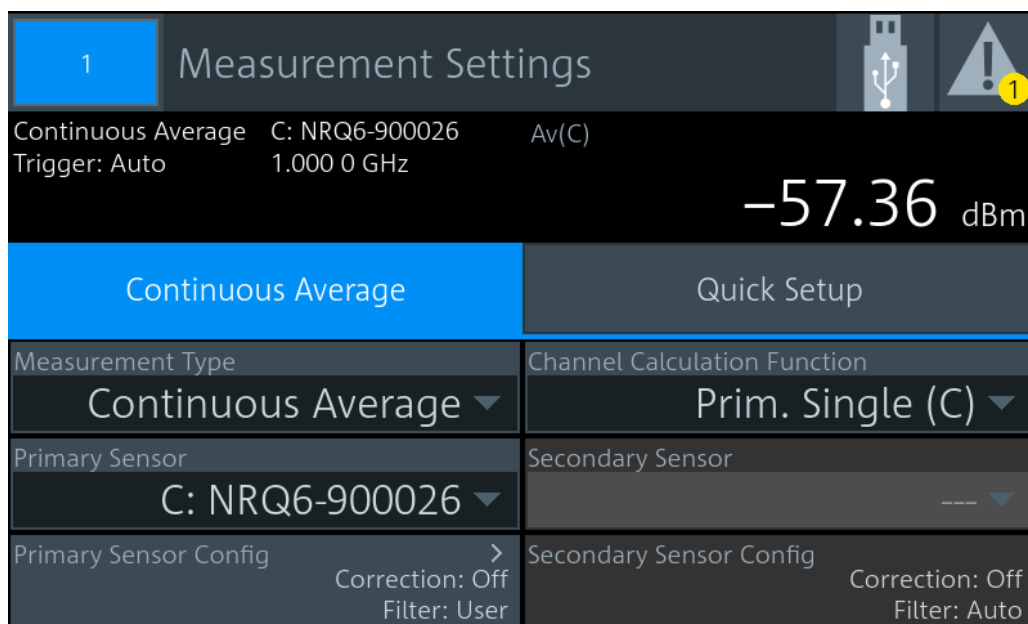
1 Measurement Settings

1

Continuous Average C: NRQ6-900026
Trigger: Auto 1.000 0 GHz

Av(C)

–57.36 dBm

Continuous Average

Quick Setup

Measurement Type
Continuous Average

Channel Calculation Function
Prim. Single (C)

Primary Sensor
C: NRQ6-900026

Secondary Sensor
---

Primary Sensor Config
Correction: Off
Filter: User

Secondary Sensor Config
Correction: Off
Filter: Auto